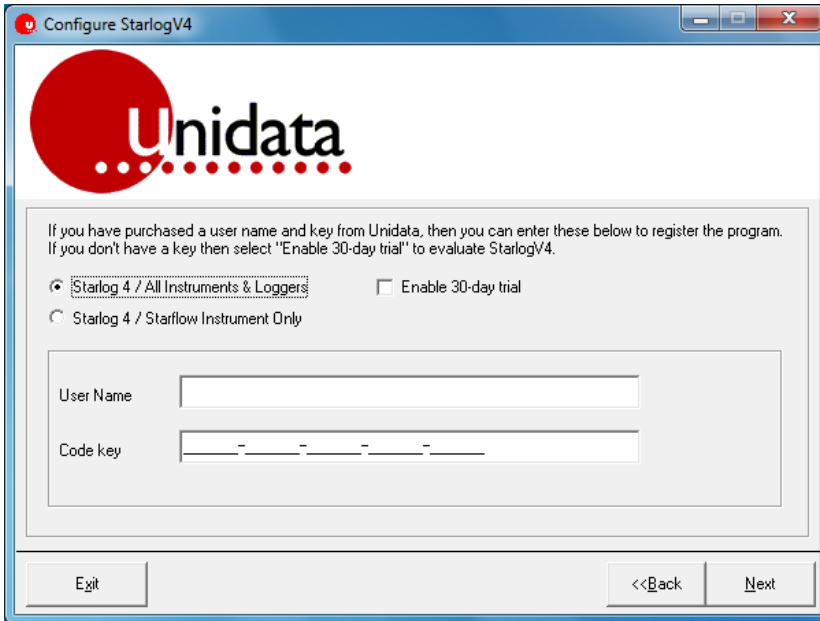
Configure StarlogV4

Unidata

If you have purchased a user name and key from Unidata, then you can enter these below to register the program. If you don't have a key then select "Enable 30-day trial" to evaluate StarlogV4.

Starlog 4 / All Instruments & Loggers

Enable 30-day trial

Starlog 4 / Starflow Instrument Only

User Name

Code key ______-______-______-______-______

Exit

<<Back

Next